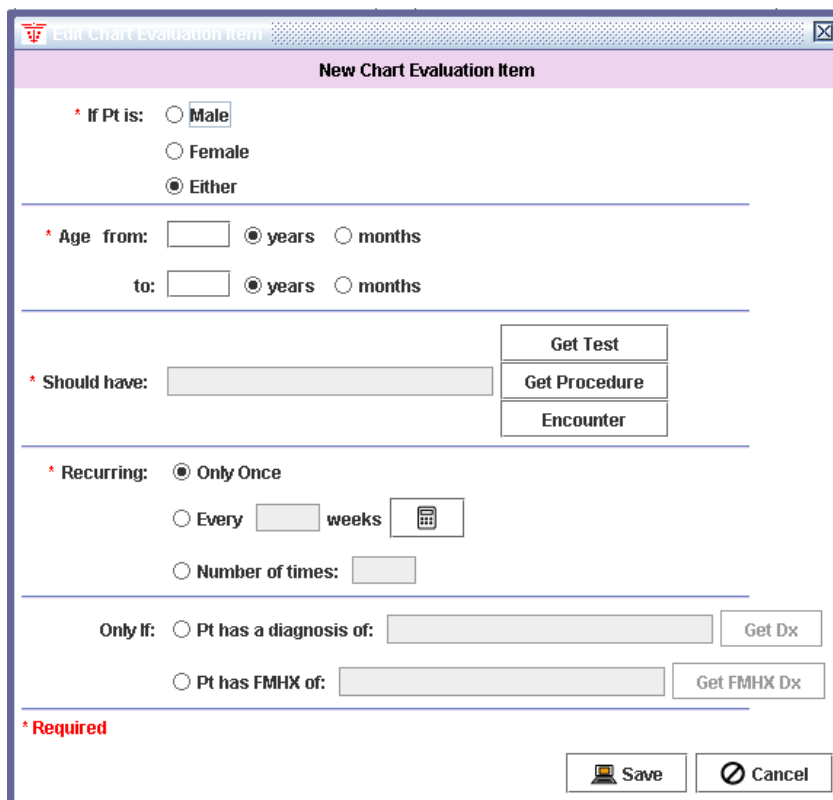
Edit Chart Evaluation Item

New Chart Evaluation Item

* If Pt is: Male

Female

Either

* Age from: years months

to: years months

* Should have: Get Test

Get Procedure

Encounter

* Recurring: Only Once

Every weeks

Number of times:

Only If: Pt has a diagnosis of: Get Dx

Pt has FMHX of: Get FMHX Dx

* Required

Save Cancel